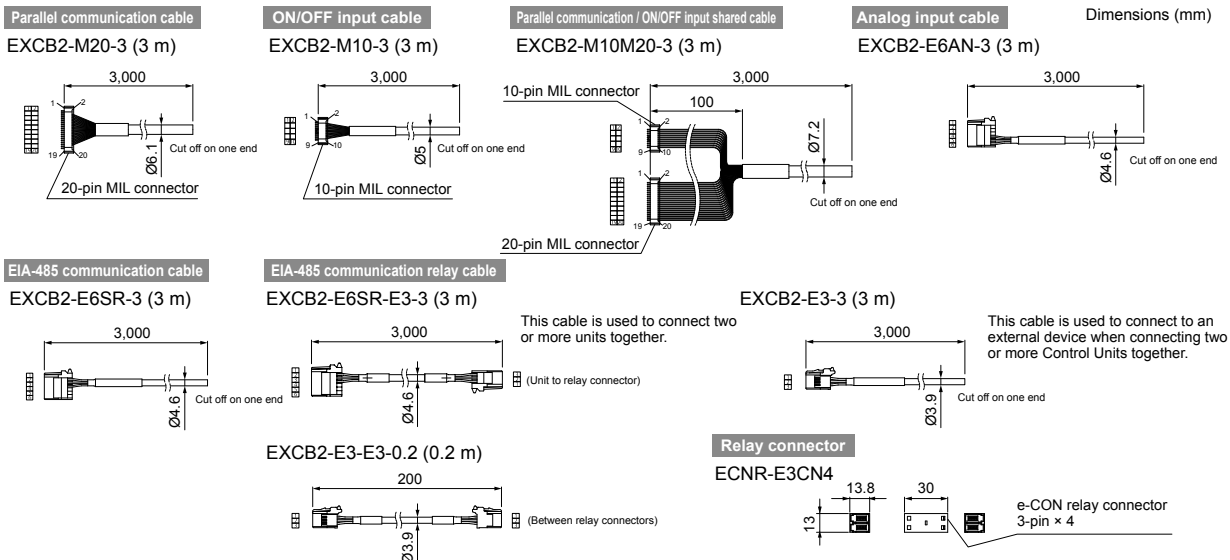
Parallel communication cable
EXCB2-M20-3 (3 m)
3,000
1 2
19 20
Ø6.1
Cut off on one end
20-pin MIL connector

ON/OFF input cable
EXCB2-M10-3 (3 m)
3,000
1 2
9 10
Ø5
Cut off on one end
10-pin MIL connector

Parallel communication / ON/OFF input shared cable
EXCB2-M10M20-3 (3 m)
10-pin MIL connector
3,000
100
1 2
9 10
Ø7.2
1 2
19 20
Cut off on one end
20-pin MIL connector

Analog input cable
EXCB2-E6AN-3 (3 m)
3,000
Ø4.6
Cut off on one end

Dimensions (mm)

EIA-485 communication cable
EXCB2-E6SR-3 (3 m)
3,000
Ø4.6
Cut off on one end

EIA-485 communication relay cable
EXCB2-E6SR-E3-3 (3 m)
3,000
This cable is used to connect two or more units together.
Ø4.6
(Unit to relay connector)

EXCB2-E3-3 (3 m)
3,000
This cable is used to connect to an external device when connecting two or more Control Units together.
Ø3.9
Cut off on one end

EXCB2-E3-E3-0.2 (0.2 m)
200
(Between relay connectors)
Ø3.9

Relay connector
ECNR-E3CN4
13.8
30
13
e-CON relay connector
3-pin × 4